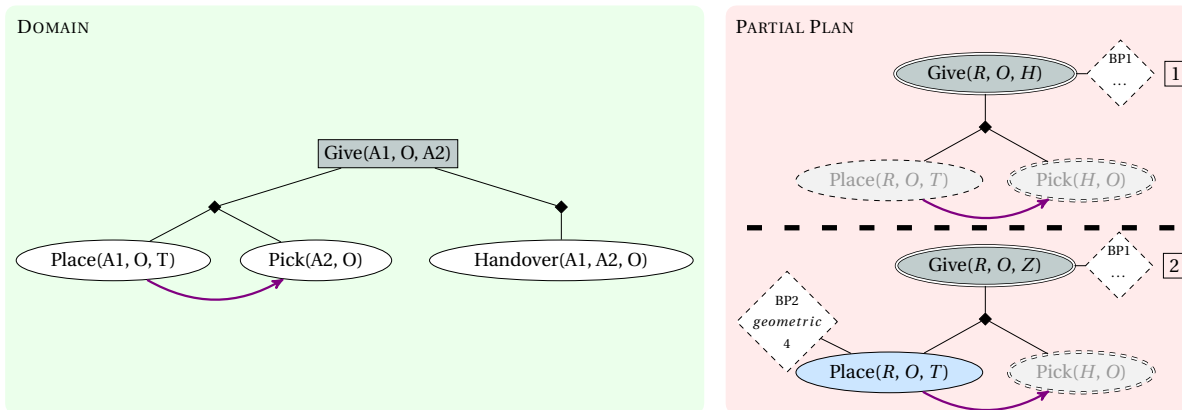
DOMAIN

Give(A1, O, A2)

Place(A1, O, T)

Pick(A2, O)

Handover(A1, A2, O)

PARTIAL PLAN

Give($R$, $O$, $H$)

BP1
...

1

Place($R$, $O$, $T$)

Pick($H$, $O$)

Give($R$, $O$, $Z$)

BP1
...

2

BP2
geometric
4

Place($R$, $O$, $T$)

Pick($H$, $O$)